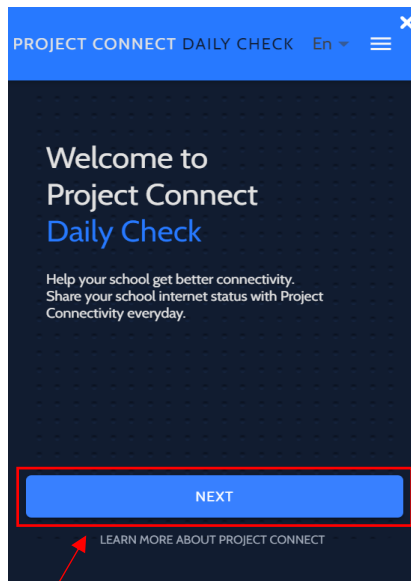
PROJECT CONNECT DAILY CHECK En

Welcome to
Project Connect
Daily Check

Help your school get better connectivity. Share your school internet status with Project Connectivity everyday.

NEXT

LEARN MORE ABOUT PROJECT CONNECT